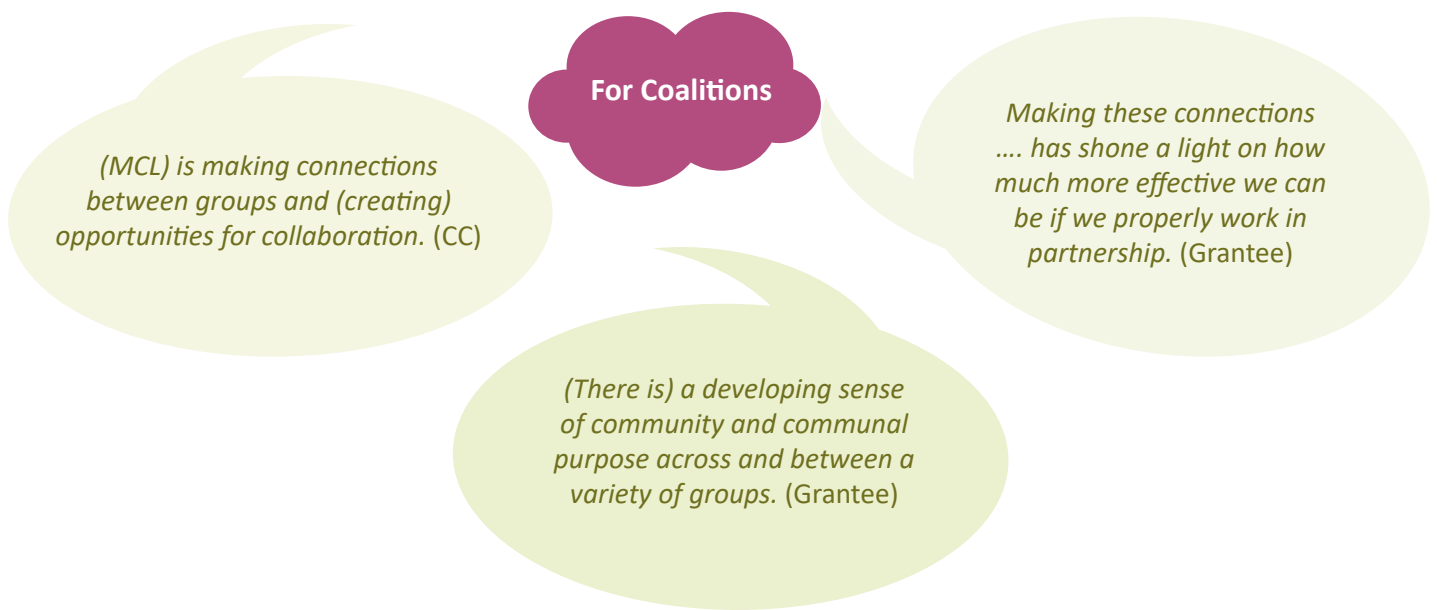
For Coalitions

(MCL) is making connections between groups and (creating) opportunities for collaboration. (CC)

Making these connections …. has shone a light on how much more effective we can be if we properly work in partnership. (Grantee)

(There is) a developing sense of community and communal purpose across and between a variety of groups. (Grantee)